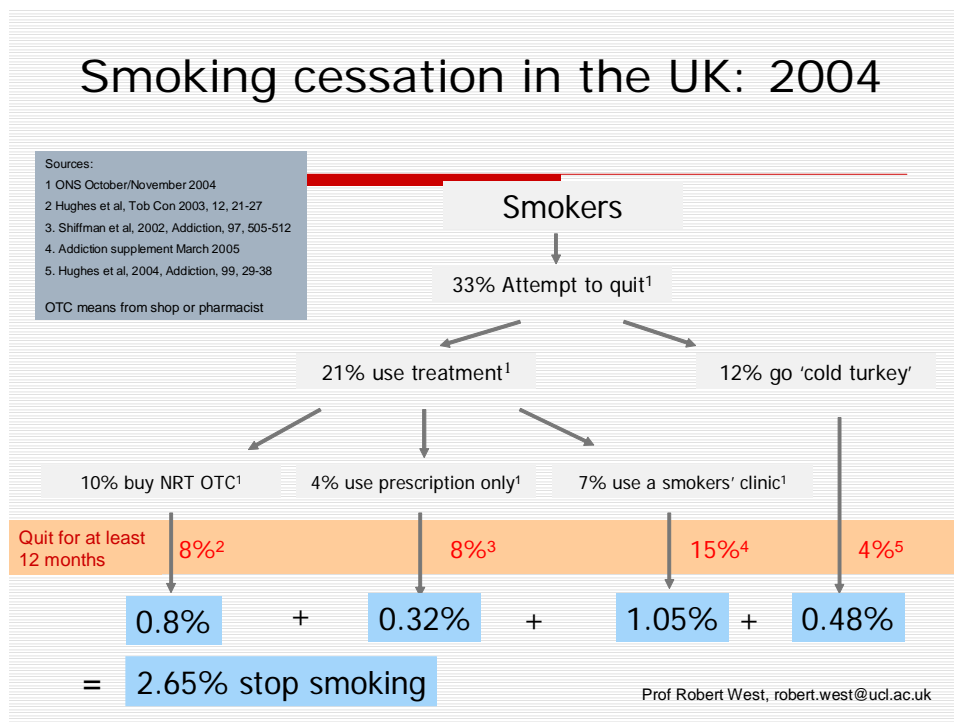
Smoking cessation in the UK: 2004

Sources:
1 ONS October/November 2004
2 Hughes et al, Tob Con 2003, 12, 21-27
3. Shiffman et al, 2002, Addiction, 97, 505-512
4. Addiction supplement March 2005
5. Hughes et al, 2004, Addiction, 99, 29-38

OTC means from shop or pharmacist

Smokers

33% Attempt to quit$^1$

21% use treatment$^1$

12% go 'cold turkey'

10% buy NRT OTC$^1$

4% use prescription only$^1$

7% use a smokers' clinic$^1$

Quit for at least 12 months

8%$^2$

8%$^3$

15%$^4$

4%$^5$

0.8% + 0.32% + 1.05% + 0.48%

= 2.65% stop smoking

Prof Robert West, robert.west@ucl.ac.uk